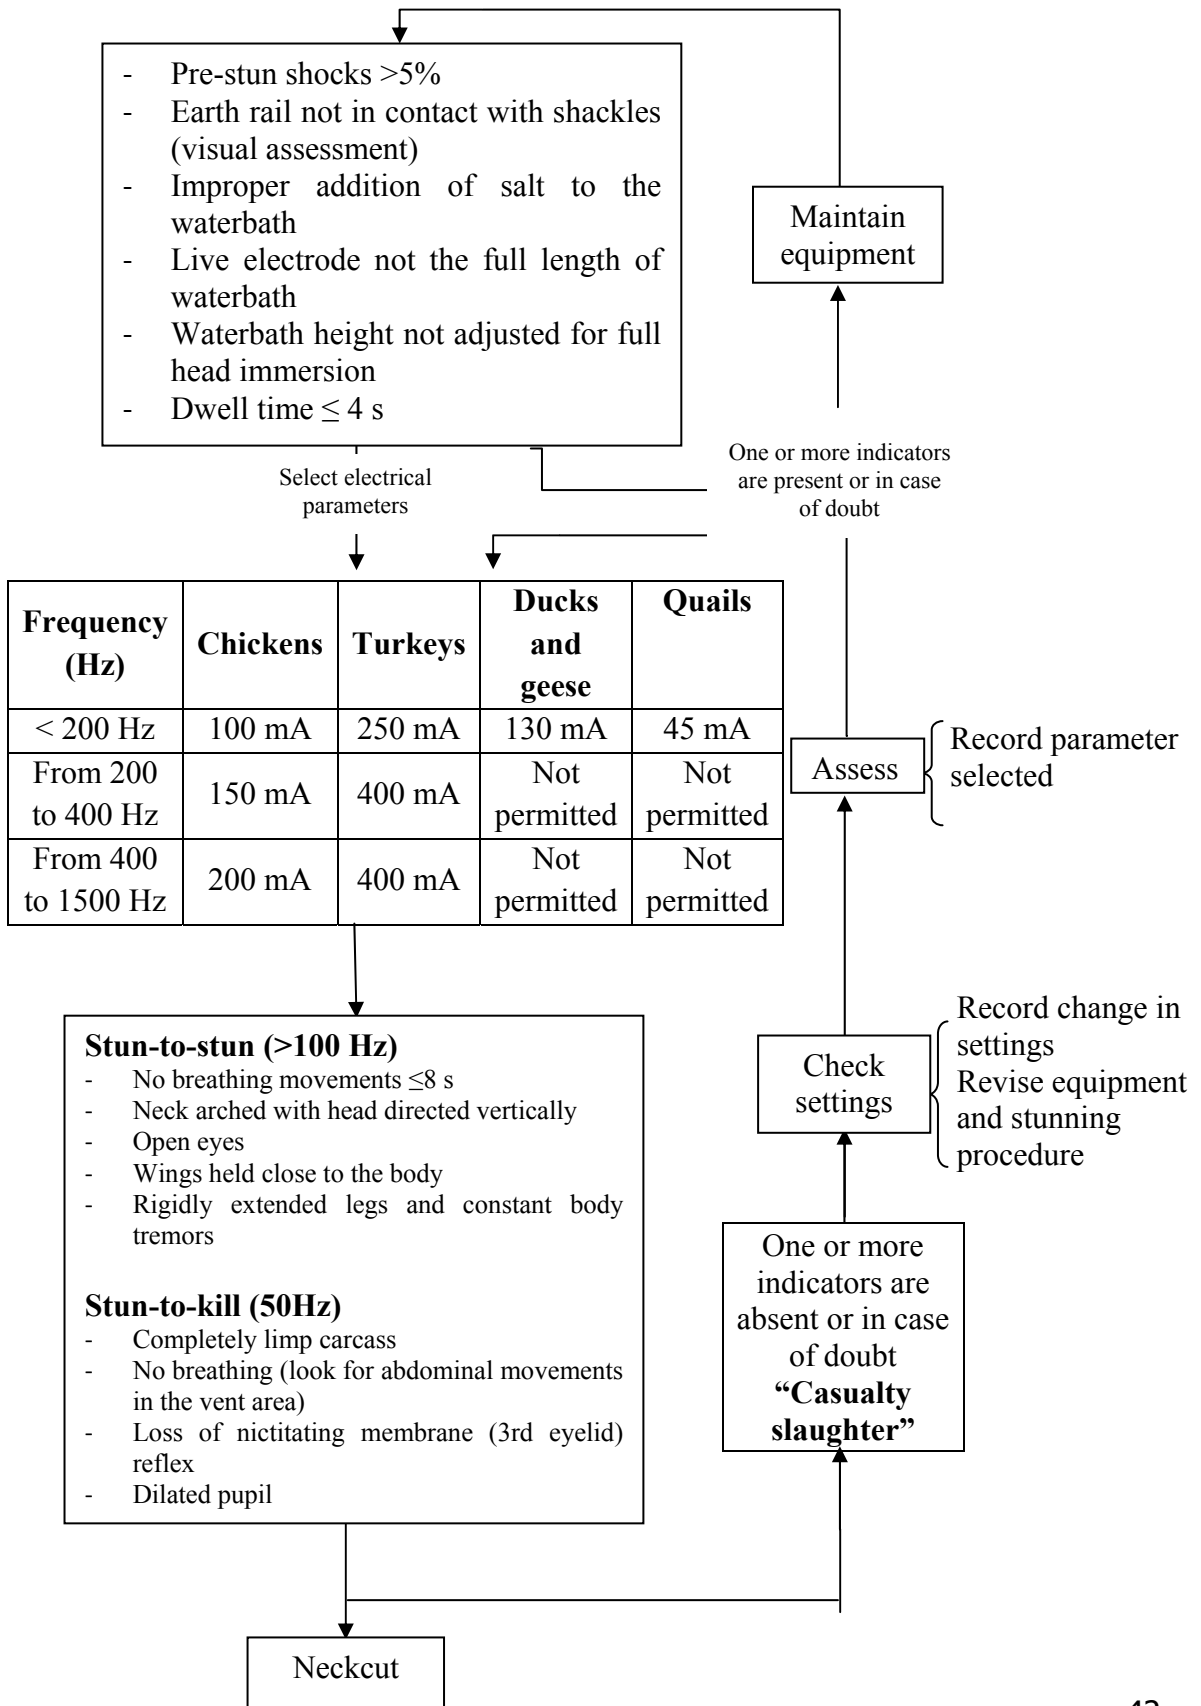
- Pre-stun shocks >5%
- Earth rail not in contact with shackles (visual assessment)
- Improper addition of salt to the waterbath
- Live electrode not the full length of waterbath
- Waterbath height not adjusted for full head immersion
- Dwell time $\leq 4$ s

Maintain equipment

One or more indicators are present or in case of doubt

Select electrical parameters

| Frequency (Hz) | Chickens | Turkeys | Ducks and geese | Quails |
|---|---|---|---|---|
| < 200 Hz | 100 mA | 250 mA | 130 mA | 45 mA |
| From 200 to 400 Hz | 150 mA | 400 mA | Not permitted | Not permitted |
| From 400 to 1500 Hz | 200 mA | 400 mA | Not permitted | Not permitted |

Assess

Record parameter selected

Stun-to-stun (>100 Hz)
- No breathing movements $\leq 8$ s
- Neck arched with head directed vertically
- Open eyes
- Wings held close to the body
- Rigidly extended legs and constant body tremors

Stun-to-kill (50Hz)
- Completely limp carcass
- No breathing (look for abdominal movements in the vent area)
- Loss of nictitating membrane (3rd eyelid) reflex
- Dilated pupil

Check settings

Record change in settings
Revise equipment and stunning procedure

One or more indicators are absent or in case of doubt
"Casualty slaughter"

Neckcut

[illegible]